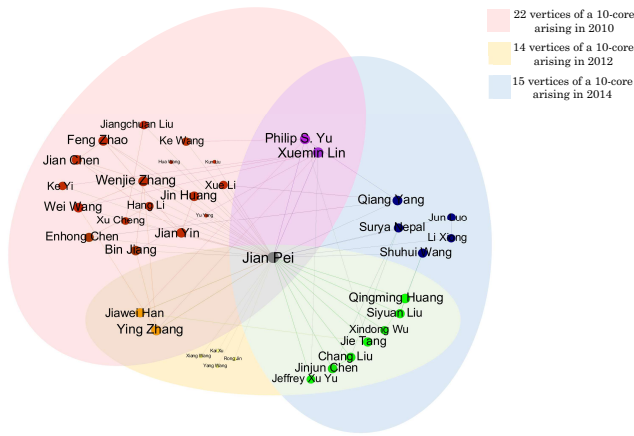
22 vertices of a 10-core arising in 2010

14 vertices of a 10-core arising in 2012

15 vertices of a 10-core arising in 2014

Jiangchuan Liu
Feng Zhao
Ke Wang
Philip S. Yu
Xuemin Lin
Jian Chen
Hua Wang
Kun Liu
Ke Yi
Wenjie Zhang
Xue Li
Jin Huang
Wei Wang
Hang Li
Xu Cheng
Yu Yang
Enhong Chen
Jian Yin
Bin Jiang
Qiang Yang
Jun Luo
Surya Nepal
Li Xiong
Shuhui Wang
Jian Pei
Qingming Huang
Siyuan Liu
Jiawei Han
Ying Zhang
Xindong Wu
Jie Tang
Kai Xu
Xiang Wang
Rong Jin
Yang Wang
Chang Liu
Jinjun Chen
Jeffrey Xu Yu